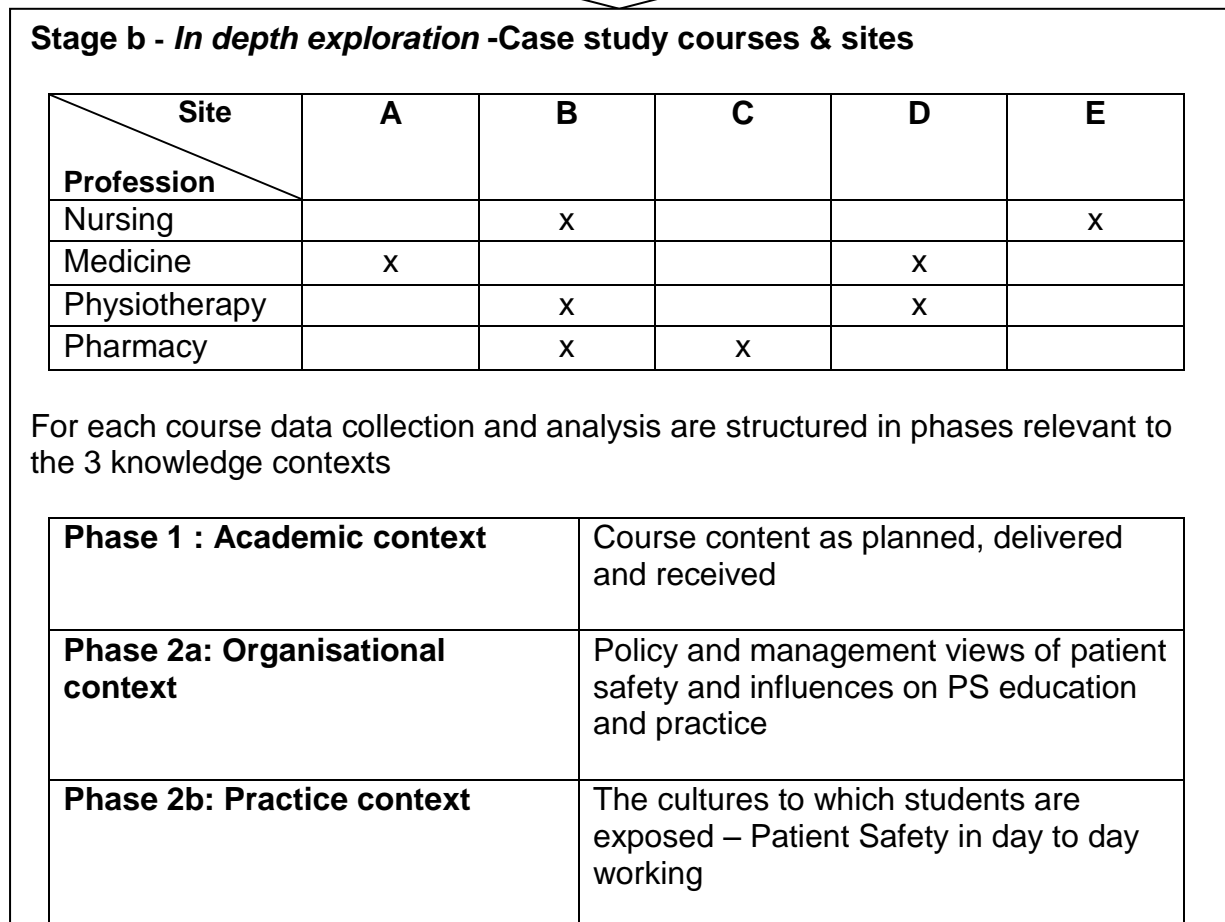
**Stage b - *In depth exploration* -Case study courses & sites**

| Site / Profession | A | B | C | D | E |
|---|---|---|---|---|---|
| Nursing | | x | | | x |
| Medicine | x | | | x | |
| Physiotherapy | | x | | x | |
| Pharmacy | | x | x | | |

For each course data collection and analysis are structured in phases relevant to the 3 knowledge contexts

| | |
|---|---|
| **Phase 1 : Academic context** | Course content as planned, delivered and received |
| **Phase 2a: Organisational context** | Policy and management views of patient safety and influences on PS education and practice |
| **Phase 2b: Practice context** | The cultures to which students are exposed – Patient Safety in day to day working |